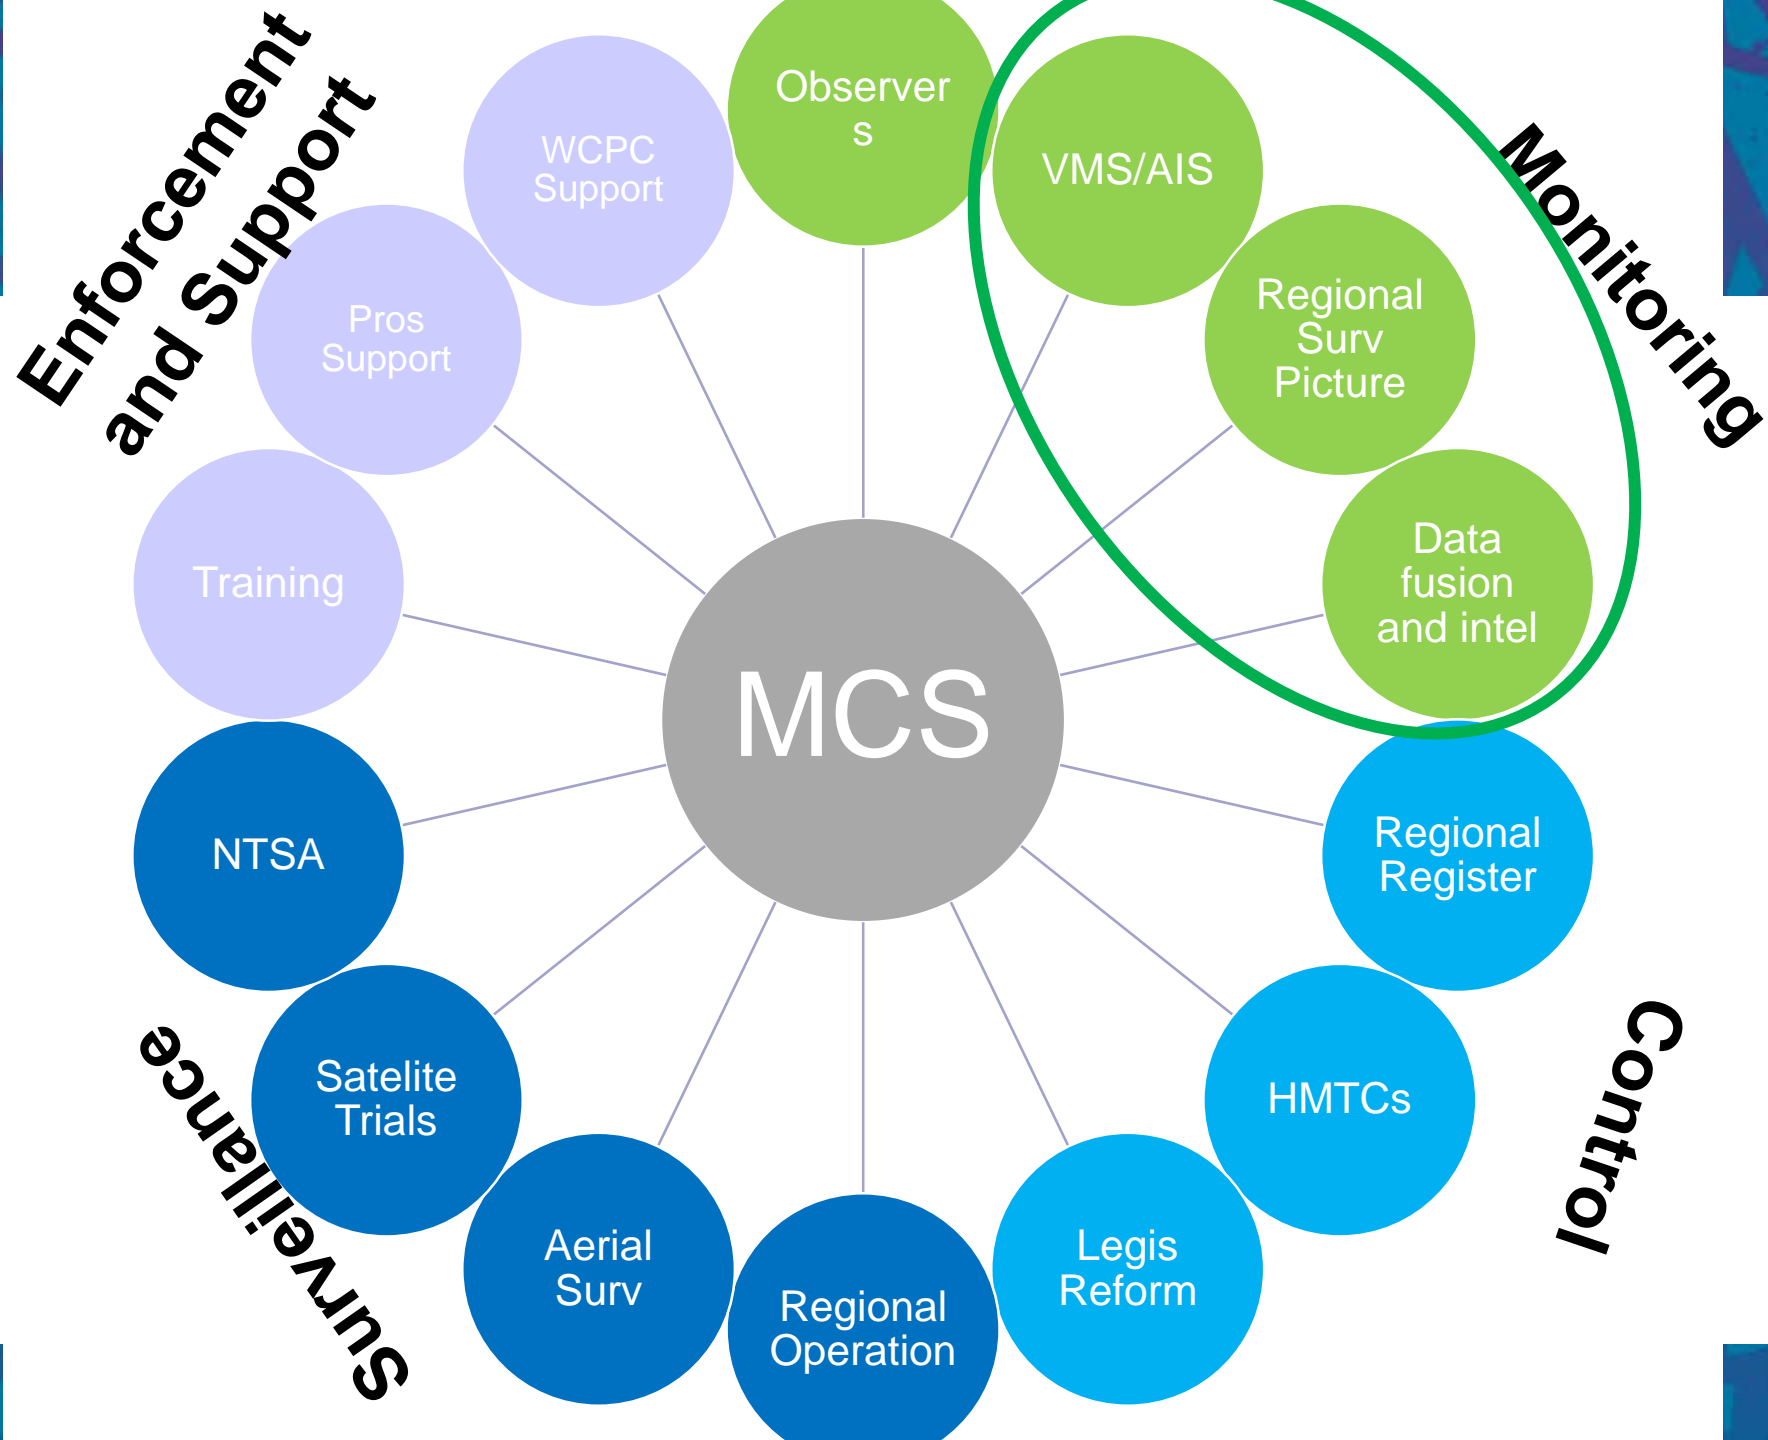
Enforcement and Support

WCPC Support

Observer s

VMS/AIS

Monitoring

Pros Support

Regional Surv Picture

Training

Data fusion and intel

MCS

NTSA

Regional Register

Satelite Trials

HMTCs

Control

Surveillance

Aerial Surv

Regional Operation

Legis Reform